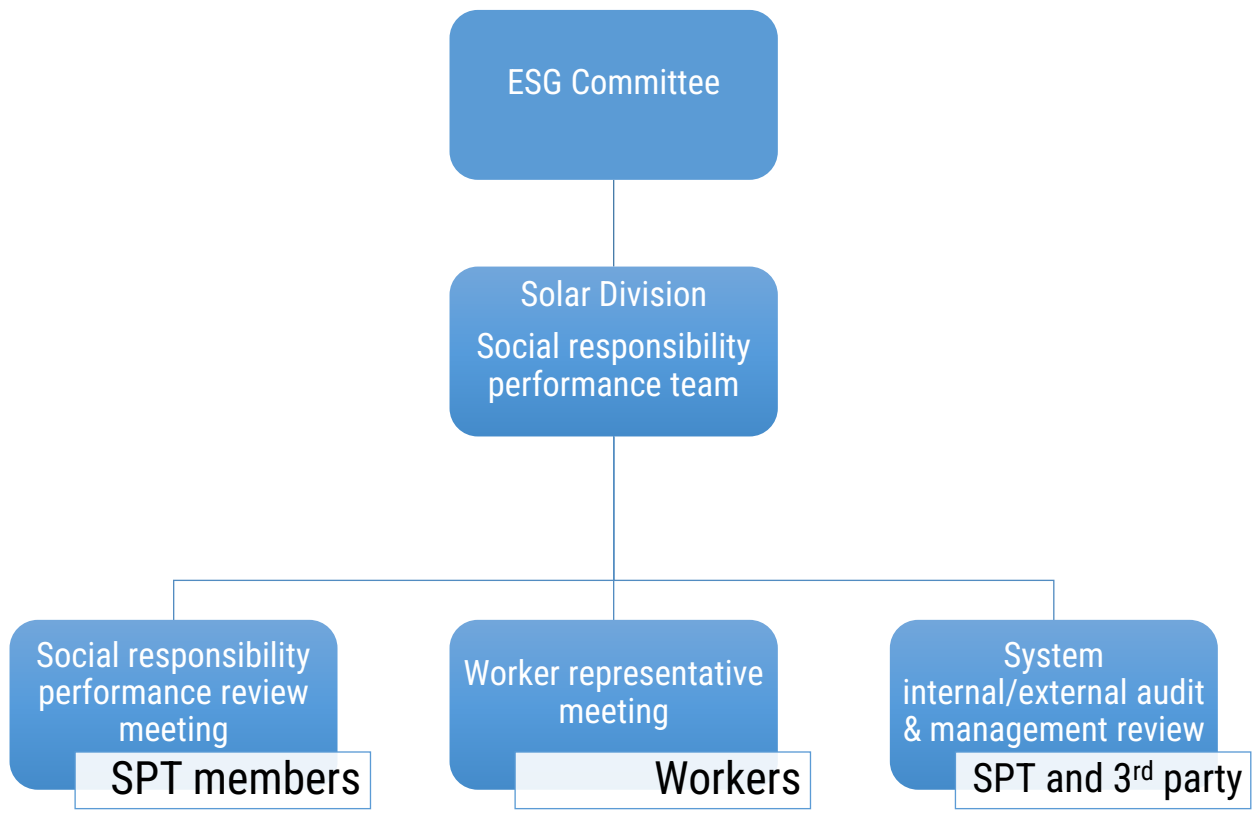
ESG Committee

Solar Division
Social responsibility performance team

Social responsibility performance review meeting
SPT members

Worker representative meeting
Workers

System internal/external audit & management review
SPT and 3$^{rd}$ party